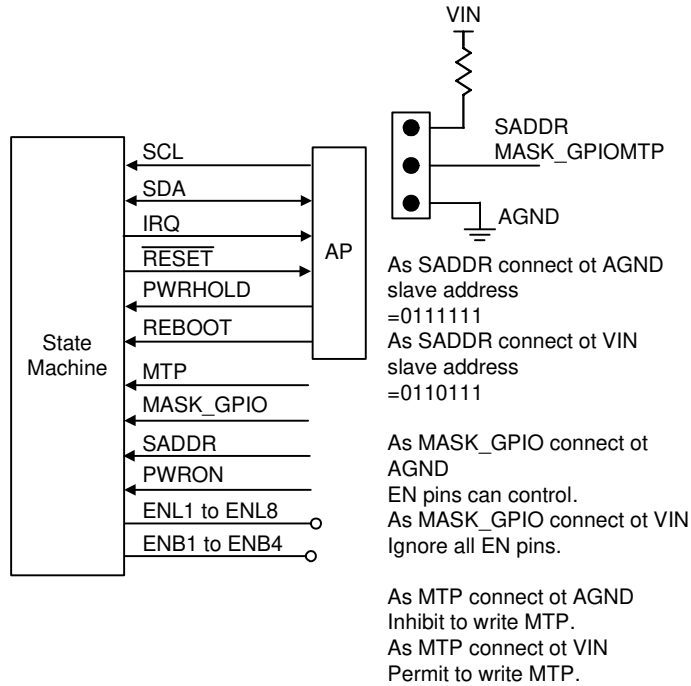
VIN

SADDR
MASK_GPIOMTP

AGND

SCL
SDA
IRQ
$\overline{\text{RESET}}$
PWRHOLD
REBOOT

AP

State Machine

MTP
MASK_GPIO
SADDR
PWRON
ENL1 to ENL8
ENB1 to ENB4

As SADDR connect ot AGND slave address =0111111
As SADDR connect ot VIN slave address =0110111

As MASK_GPIO connect ot AGND
EN pins can control.
As MASK_GPIO connect ot VIN
Ignore all EN pins.

As MTP connect ot AGND
Inhibit to write MTP.
As MTP connect ot VIN
Permit to write MTP.